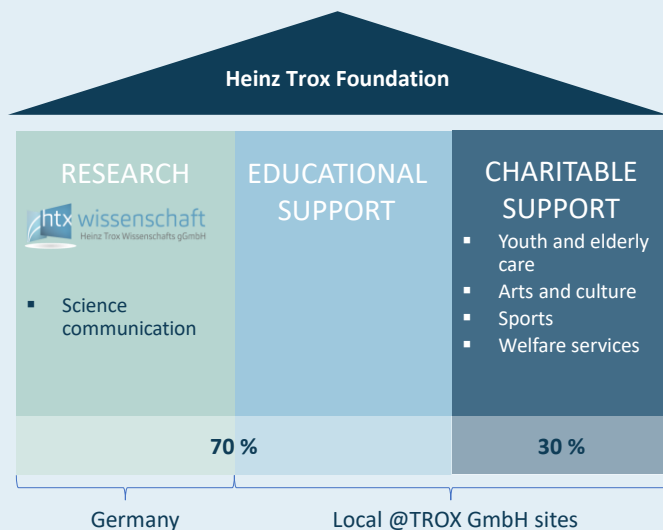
Heinz Trox Foundation

RESEARCH

htx wissenschaft
Heinz Trox Wissenschafts gGmbH

- Science communication

EDUCATIONAL SUPPORT

CHARITABLE SUPPORT

- Youth and elderly care
- Arts and culture
- Sports
- Welfare services

70 %

30 %

Germany

Local @TROX GmbH sites